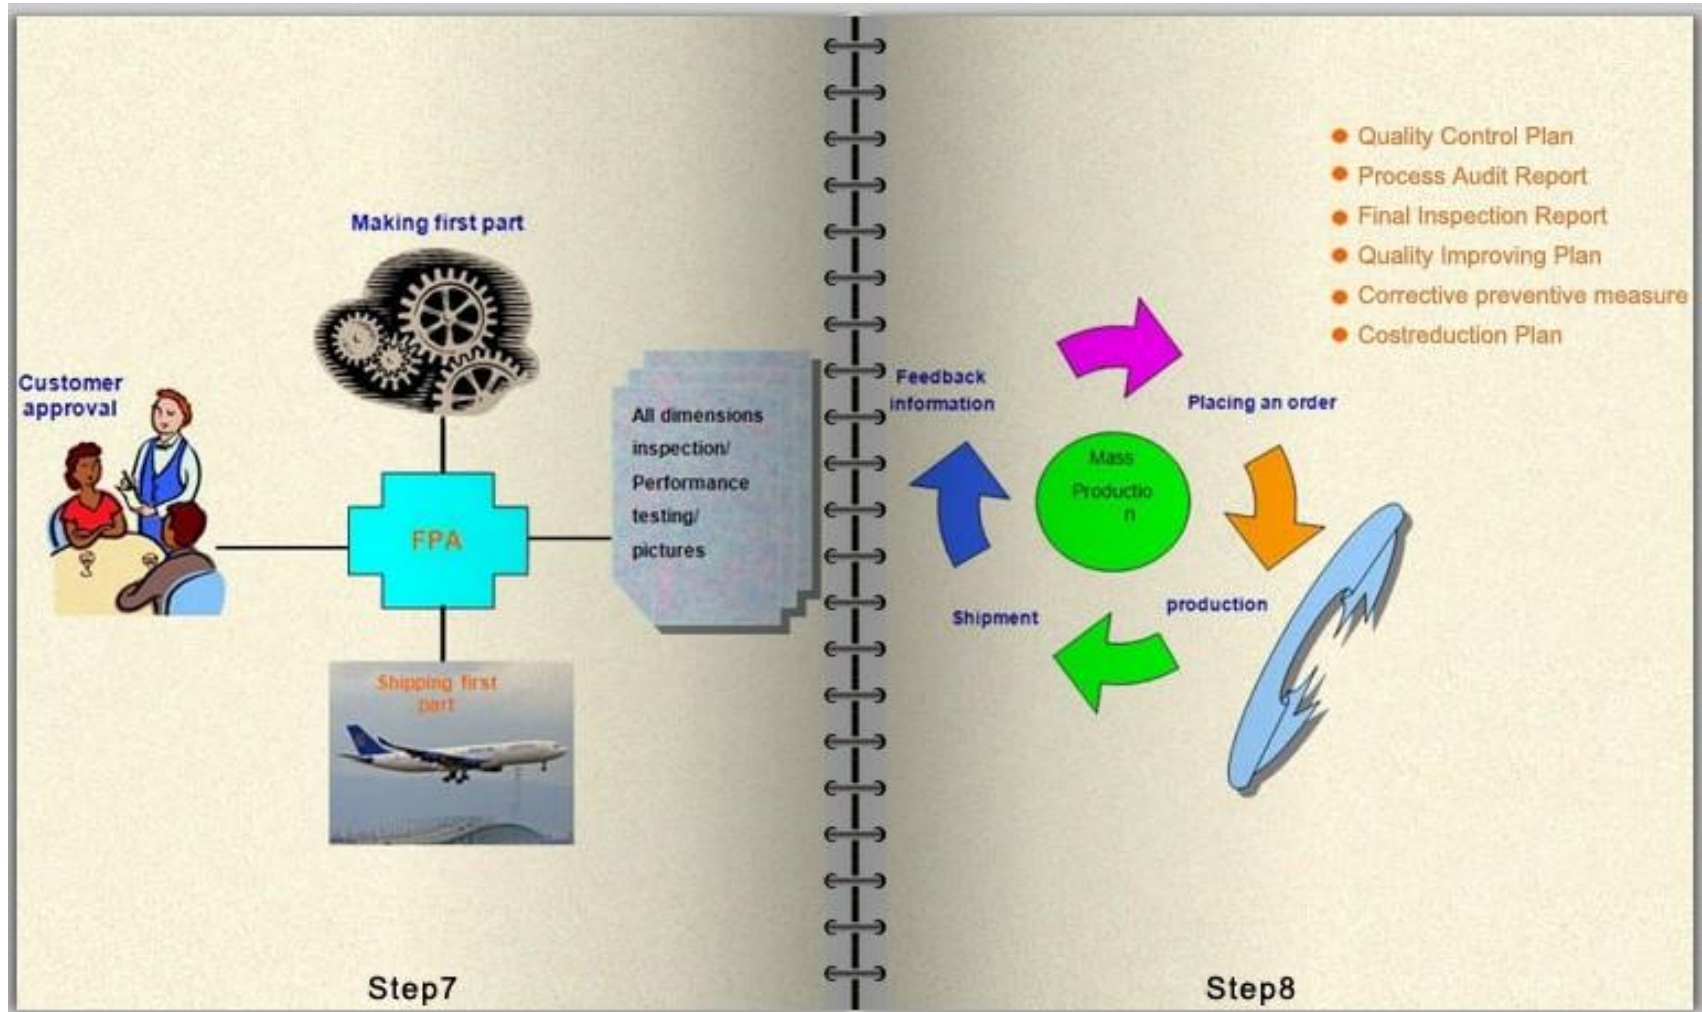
Making first part

Customer approval

FPA

All dimensions inspection/ Performance testing/ pictures

Shipping first part

Step7

Quality Control Plan
Process Audit Report
Final Inspection Report
Quality Improving Plan
Corrective preventive measure
Costreduction Plan

Feedback information

Placing an order

Mass Productio n

Shipment

production

Step8